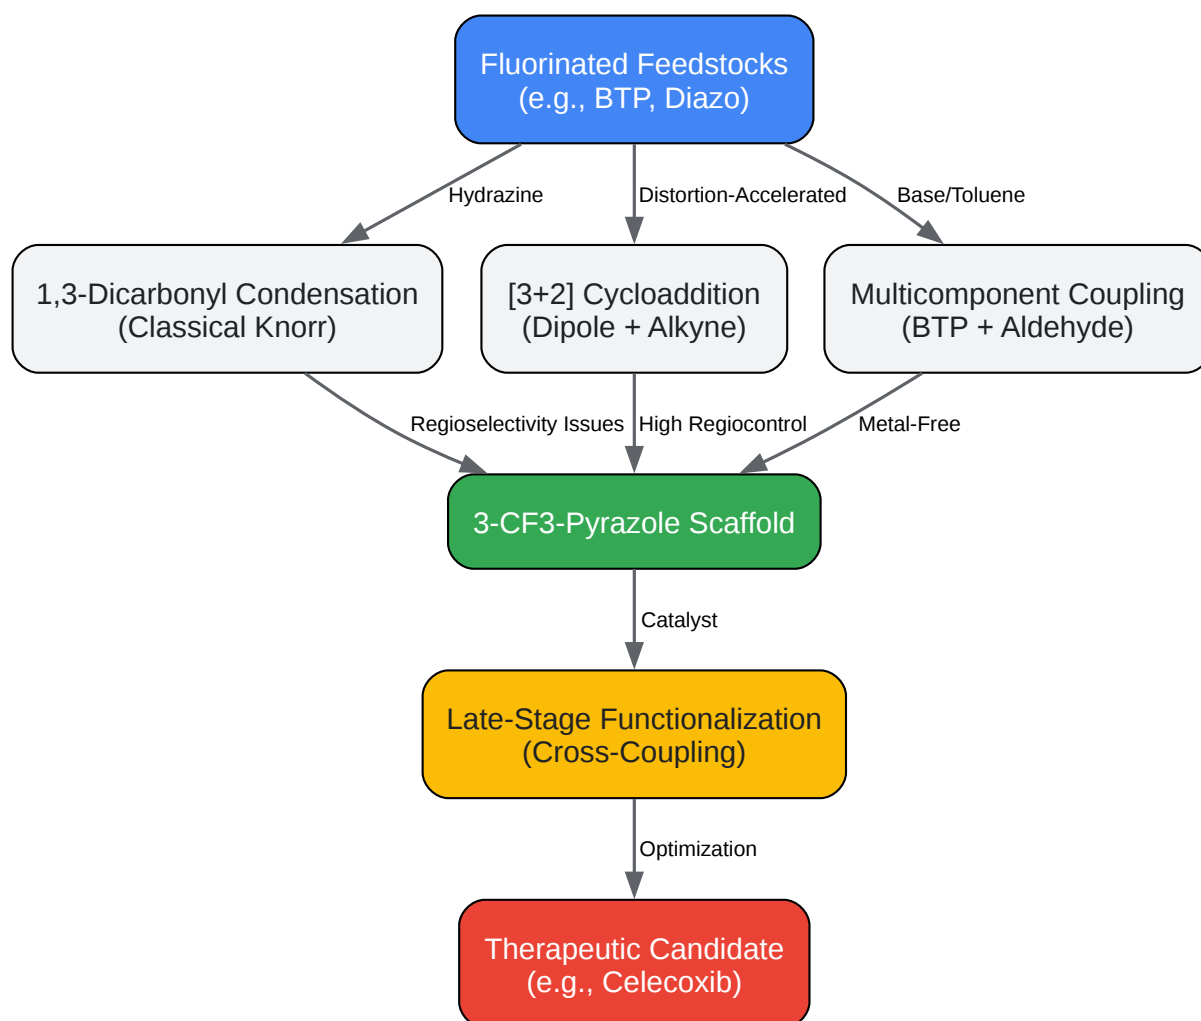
Fluorinated Feedstocks
(e.g., BTP, Diazo)

Hydrazine

Distortion-Accelerated

Base/Toluene

1,3-Dicarbonyl Condensation
(Classical Knorr)

[3+2] Cycloaddition
(Dipole + Alkyne)

Multicomponent Coupling
(BTP + Aldehyde)

Regioselectivity Issues

High Regiocontrol

Metal-Free

3-CF3-Pyrazole Scaffold

Catalyst

Late-Stage Functionalization
(Cross-Coupling)

Optimization

Therapeutic Candidate
(e.g., Celecoxib)